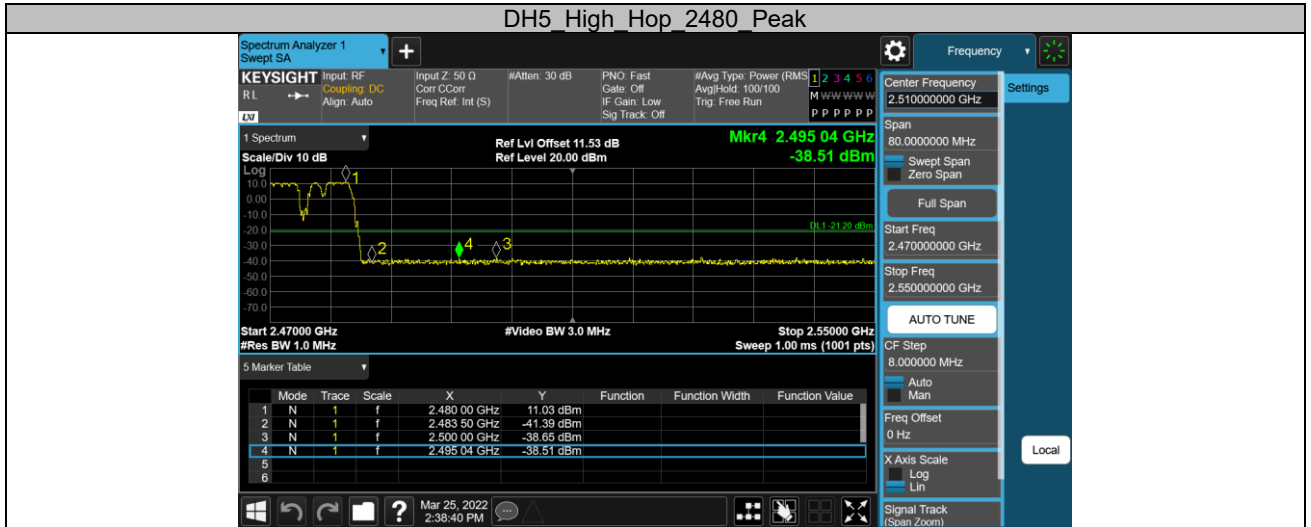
DH5_High_Hop_2480_Peak

Spectrum Analyzer 1
Swept SA

Frequency

KEYSIGHT Input: RF Coupling: DC Align: Auto
RL
LXI
Input Z: 50 Ω Corr CCorr Freq Ref: Int (S)
#Atten: 30 dB
PNO: Fast Gate: Off IF Gain: Low Sig Track: Off
#Avg Type: Power (RMS) Avg|Hold: 100/100 Trig: Free Run
1 2 3 4 5 6
M WWWWW
P P P P P P

1 Spectrum
Scale/Div 10 dB
Log
Ref Lvl Offset 11.53 dB
Ref Level 20.00 dBm
Mkr4 2.495 04 GHz
-38.51 dBm

10.0
0.00
-10.0
-20.0
-30.0
-40.0
-50.0
-60.0
-70.0

DL1 -21.20 dBm

1
2
4
3

Start 2.47000 GHz
#Res BW 1.0 MHz
#Video BW 3.0 MHz
Stop 2.55000 GHz
Sweep 1.00 ms (1001 pts)

5 Marker Table

| | Mode | Trace | Scale | X | Y | Function | Function Width | Function Value |
|---|---|---|---|---|---|---|---|---|
| 1 | N | 1 | f | 2.480 00 GHz | 11.03 dBm | | | |
| 2 | N | 1 | f | 2.483 50 GHz | -41.39 dBm | | | |
| 3 | N | 1 | f | 2.500 00 GHz | -38.65 dBm | | | |
| 4 | N | 1 | f | 2.495 04 GHz | -38.51 dBm | | | |
| 5 | | | | | | | | |
| 6 | | | | | | | | |

Mar 25, 2022
2:38:40 PM

Center Frequency
2.510000000 GHz
Settings
Span
80.0000000 MHz
Swept Span
Zero Span
Full Span
Start Freq
2.470000000 GHz
Stop Freq
2.550000000 GHz
AUTO TUNE
CF Step
8.000000 MHz
Auto
Man
Freq Offset
0 Hz
Local
X Axis Scale
Log
Lin
Signal Track
(Span Zoom)